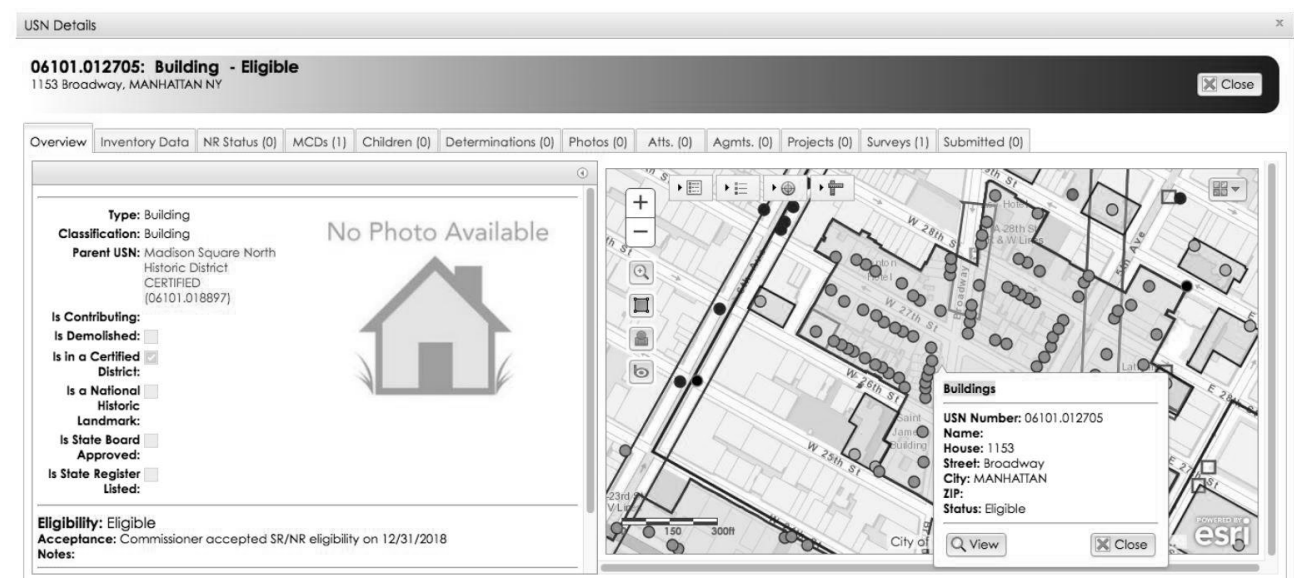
USN Details

06101.012705: Building - Eligible
1153 Broadway, MANHATTAN NY

Close

Overview | Inventory Data | NR Status (0) | MCDs (1) | Children (0) | Determinations (0) | Photos (0) | Atts. (0) | Agmts. (0) | Projects (0) | Surveys (1) | Submitted (0)

Type: Building
Classification: Building
Parent USN: Madison Square North Historic District CERTIFIED (06101.018897)
Is Contributing:
Is Demolished:
Is in a Certified District:
Is a National Historic Landmark:
Is State Board Approved:
Is State Register Listed:

No Photo Available

Eligibility: Eligible
Acceptance: Commissioner accepted SR/NR eligibility on 12/31/2018
Notes:

W 28th St
W 27th St
W 26th St
W 25th St
5th Ave
Broadway
E 28th St
23rd St
150
300ft
City of

Buildings
USN Number: 06101.012705
Name:
House: 1153
Street: Broadway
City: MANHATTAN
ZIP:
Status: Eligible

View
Close

POWERED BY esri